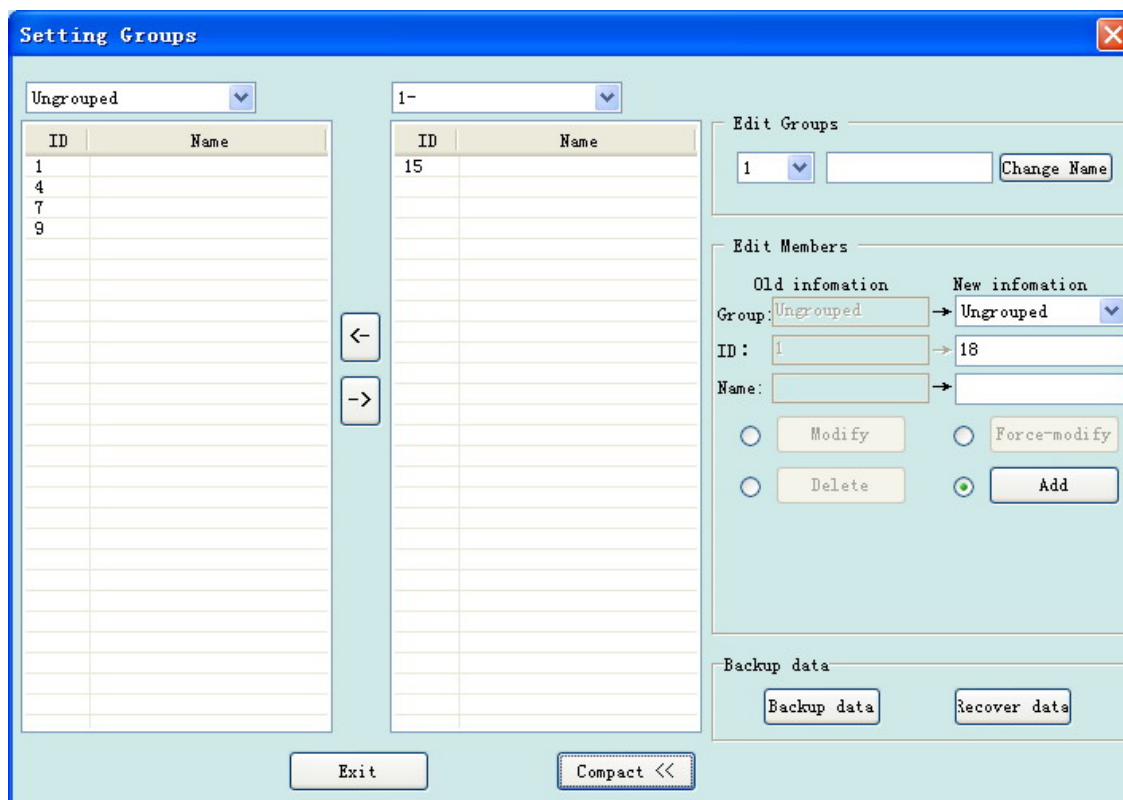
Setting Groups

Ungrouped

| ID | Name |
|---|---|
| 1 | |
| 4 | |
| 7 | |
| 9 | |

<-

->

1-

| ID | Name |
|---|---|
| 15 | |

Edit Groups

1

Change Name

Edit Members

Old infomation

New infomation

Group: Ungrouped → Ungrouped

ID: 1 → 18

Name: →

Modify

Force-modify

Delete

Add

Backup data

Backup data

Recover data

Exit

Compact <<